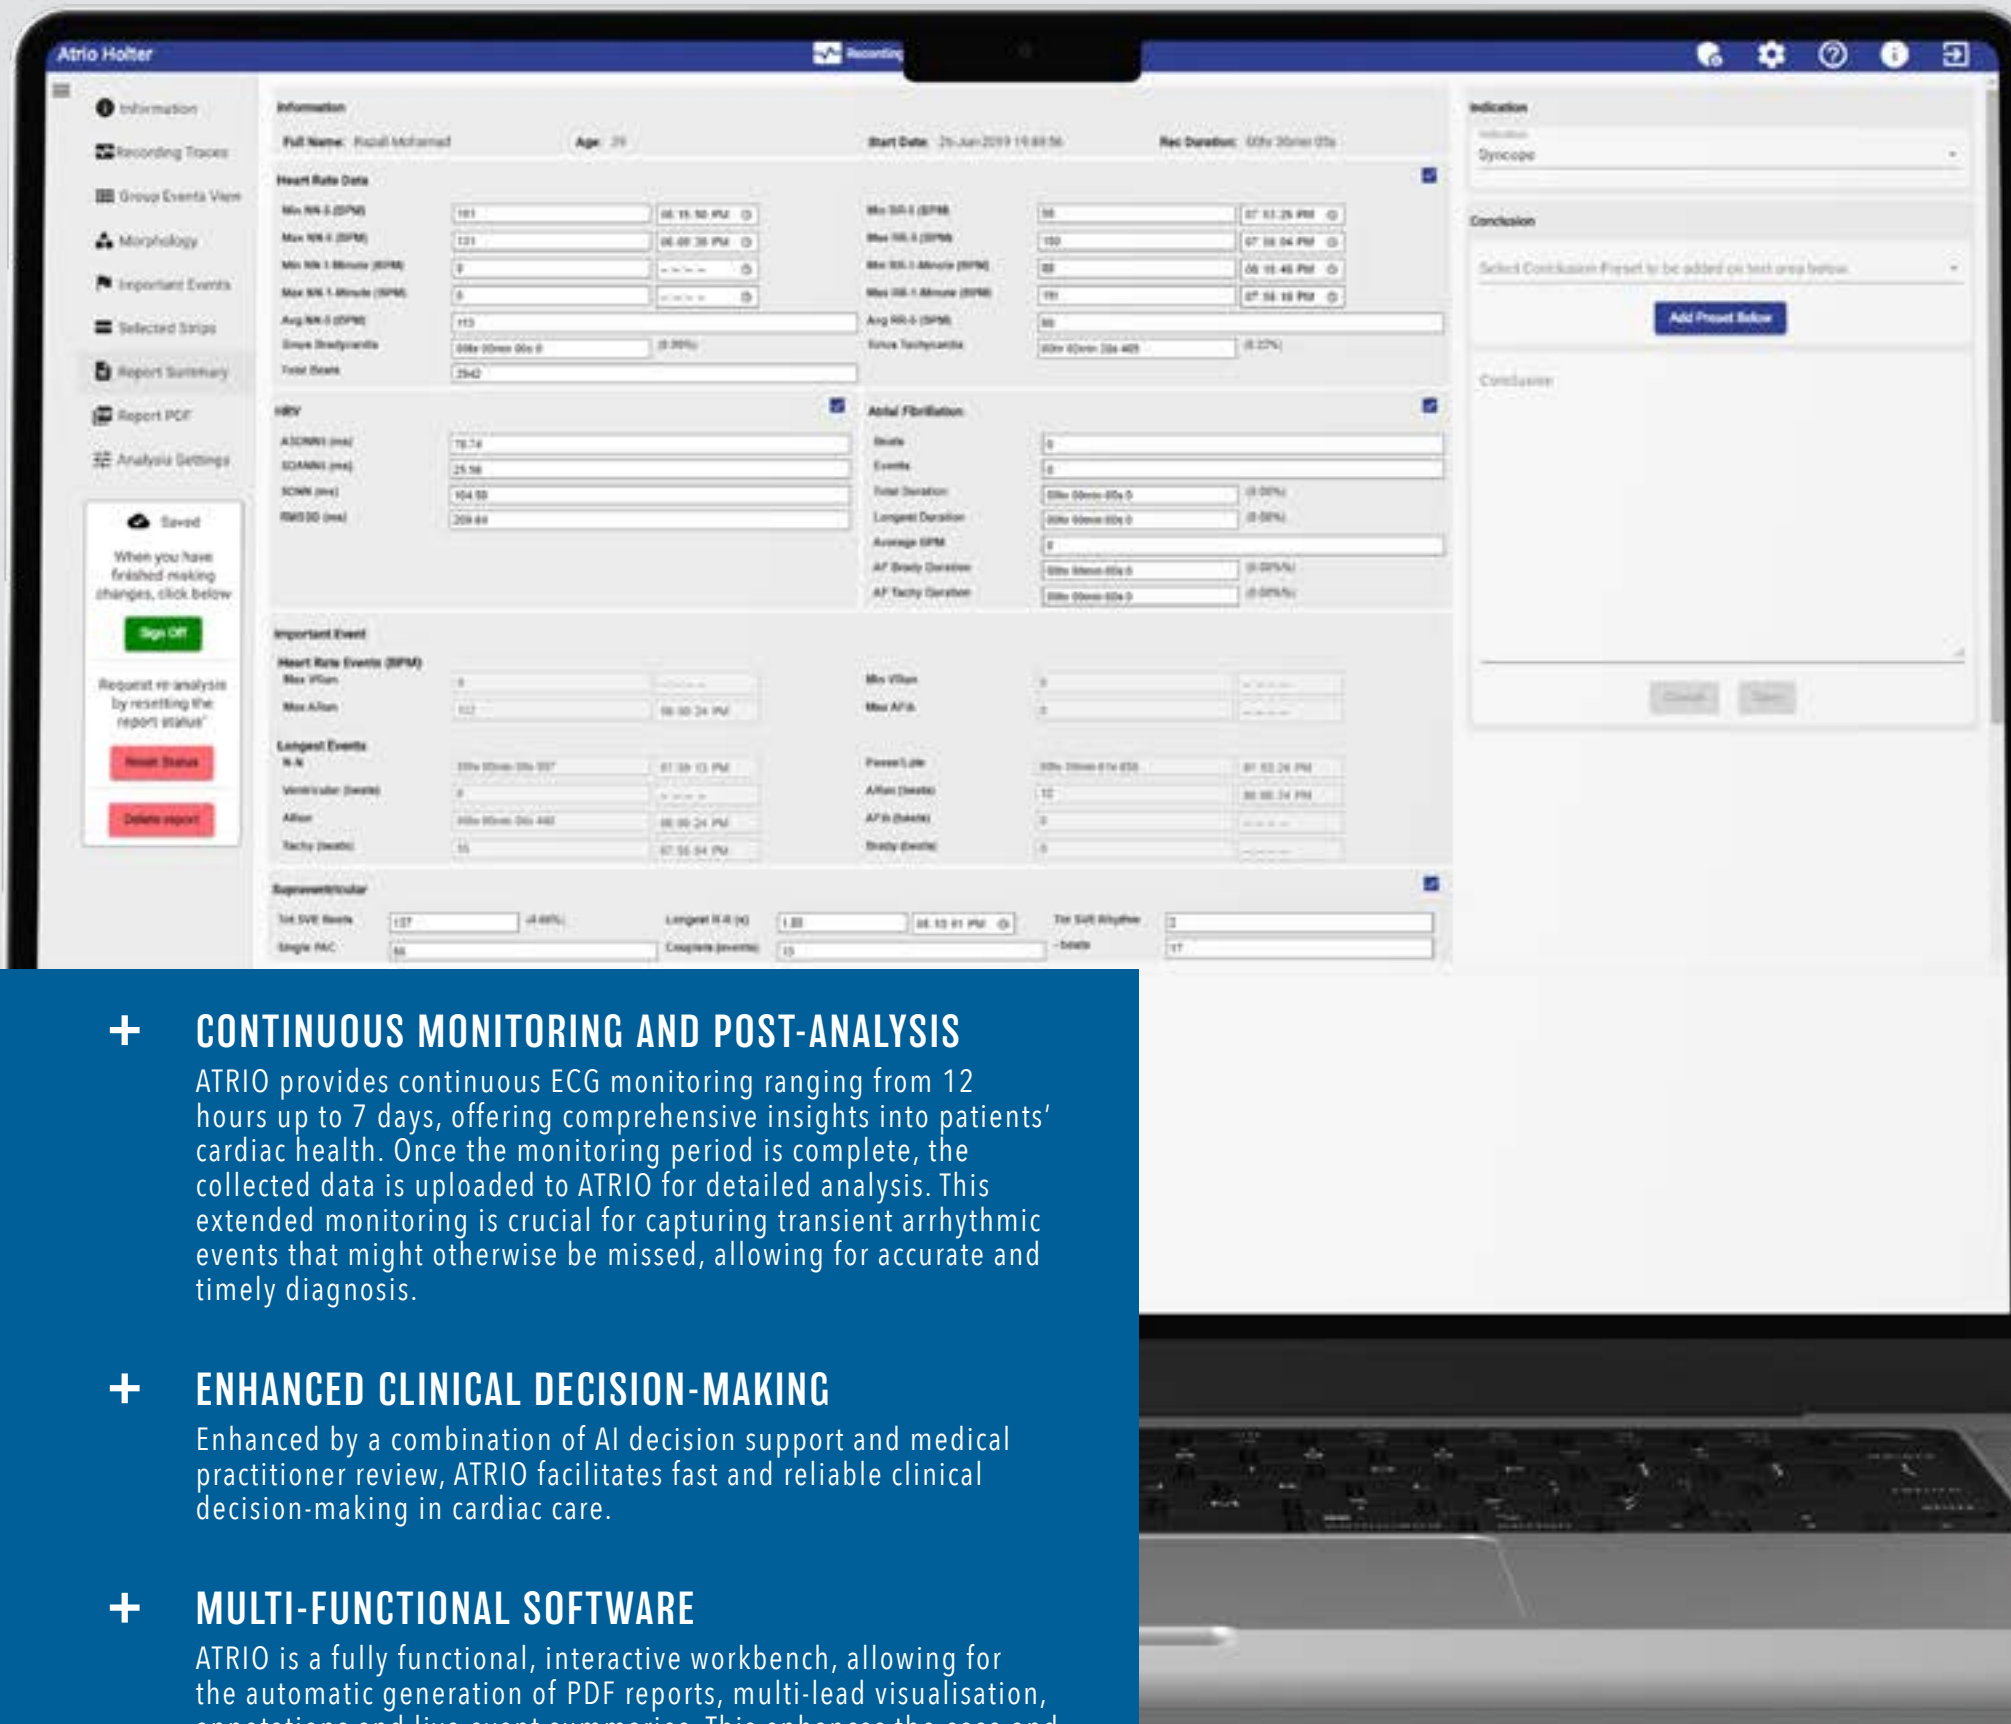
Atrio Holter

Information
Recording Traces
Group Events View
Morphology
Important Events
Selected Strips
Report Summary
Report PDF
Analysis Settings

Saved
When you have finished making changes, click below
Sign Off
Request re-analysis by resetting the report status
Reset Status
Delete report

Information
Full Name: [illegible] Age: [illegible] Start Date: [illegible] Rec Duration: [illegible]

Heart Rate Data
HRV
Atrial Fibrillation
Important Event
Heart Rate Events (BPM)
Longest Events
Supraventricular

Indication
Syncope
Conclusion
Select Conclusion Preset to be added on text area below
Add Preset Below
Conclusion

+ CONTINUOUS MONITORING AND POST-ANALYSIS
ATRIO provides continuous ECG monitoring ranging from 12 hours up to 7 days, offering comprehensive insights into patients' cardiac health. Once the monitoring period is complete, the collected data is uploaded to ATRIO for detailed analysis. This extended monitoring is crucial for capturing transient arrhythmic events that might otherwise be missed, allowing for accurate and timely diagnosis.

+ ENHANCED CLINICAL DECISION-MAKING
Enhanced by a combination of AI decision support and medical practitioner review, ATRIO facilitates fast and reliable clinical decision-making in cardiac care.

+ MULTI-FUNCTIONAL SOFTWARE
ATRIO is a fully functional, interactive workbench, allowing for the automatic generation of PDF reports, multi-lead visualisation, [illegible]